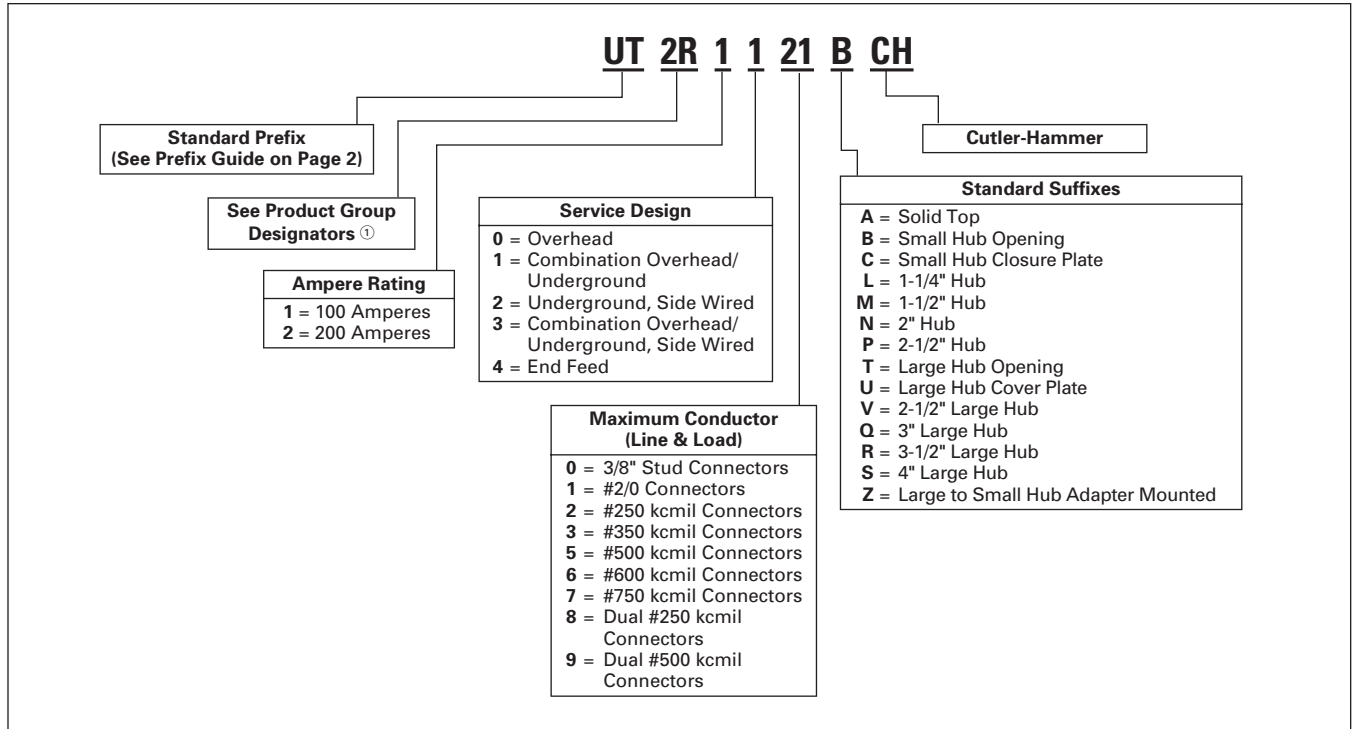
UT 2R 1 1 21 B CH

Standard Prefix (See Prefix Guide on Page 2)

See Product Group Designators ①

Ampere Rating
1 = 100 Amperes
2 = 200 Amperes

Service Design
0 = Overhead
1 = Combination Overhead/ Underground
2 = Underground, Side Wired
3 = Combination Overhead/ Underground, Side Wired
4 = End Feed

Maximum Conductor (Line & Load)
0 = 3/8" Stud Connectors
1 = #2/0 Connectors
2 = #250 kcmil Connectors
3 = #350 kcmil Connectors
5 = #500 kcmil Connectors
6 = #600 kcmil Connectors
7 = #750 kcmil Connectors
8 = Dual #250 kcmil Connectors
9 = Dual #500 kcmil Connectors

Cutler-Hammer

Standard Suffixes
A = Solid Top
B = Small Hub Opening
C = Small Hub Closure Plate
L = 1-1/4" Hub
M = 1-1/2" Hub
N = 2" Hub
P = 2-1/2" Hub
T = Large Hub Opening
U = Large Hub Cover Plate
V = 2-1/2" Large Hub
Q = 3" Large Hub
R = 3-1/2" Large Hub
S = 4" Large Hub
Z = Large to Small Hub Adapter Mounted